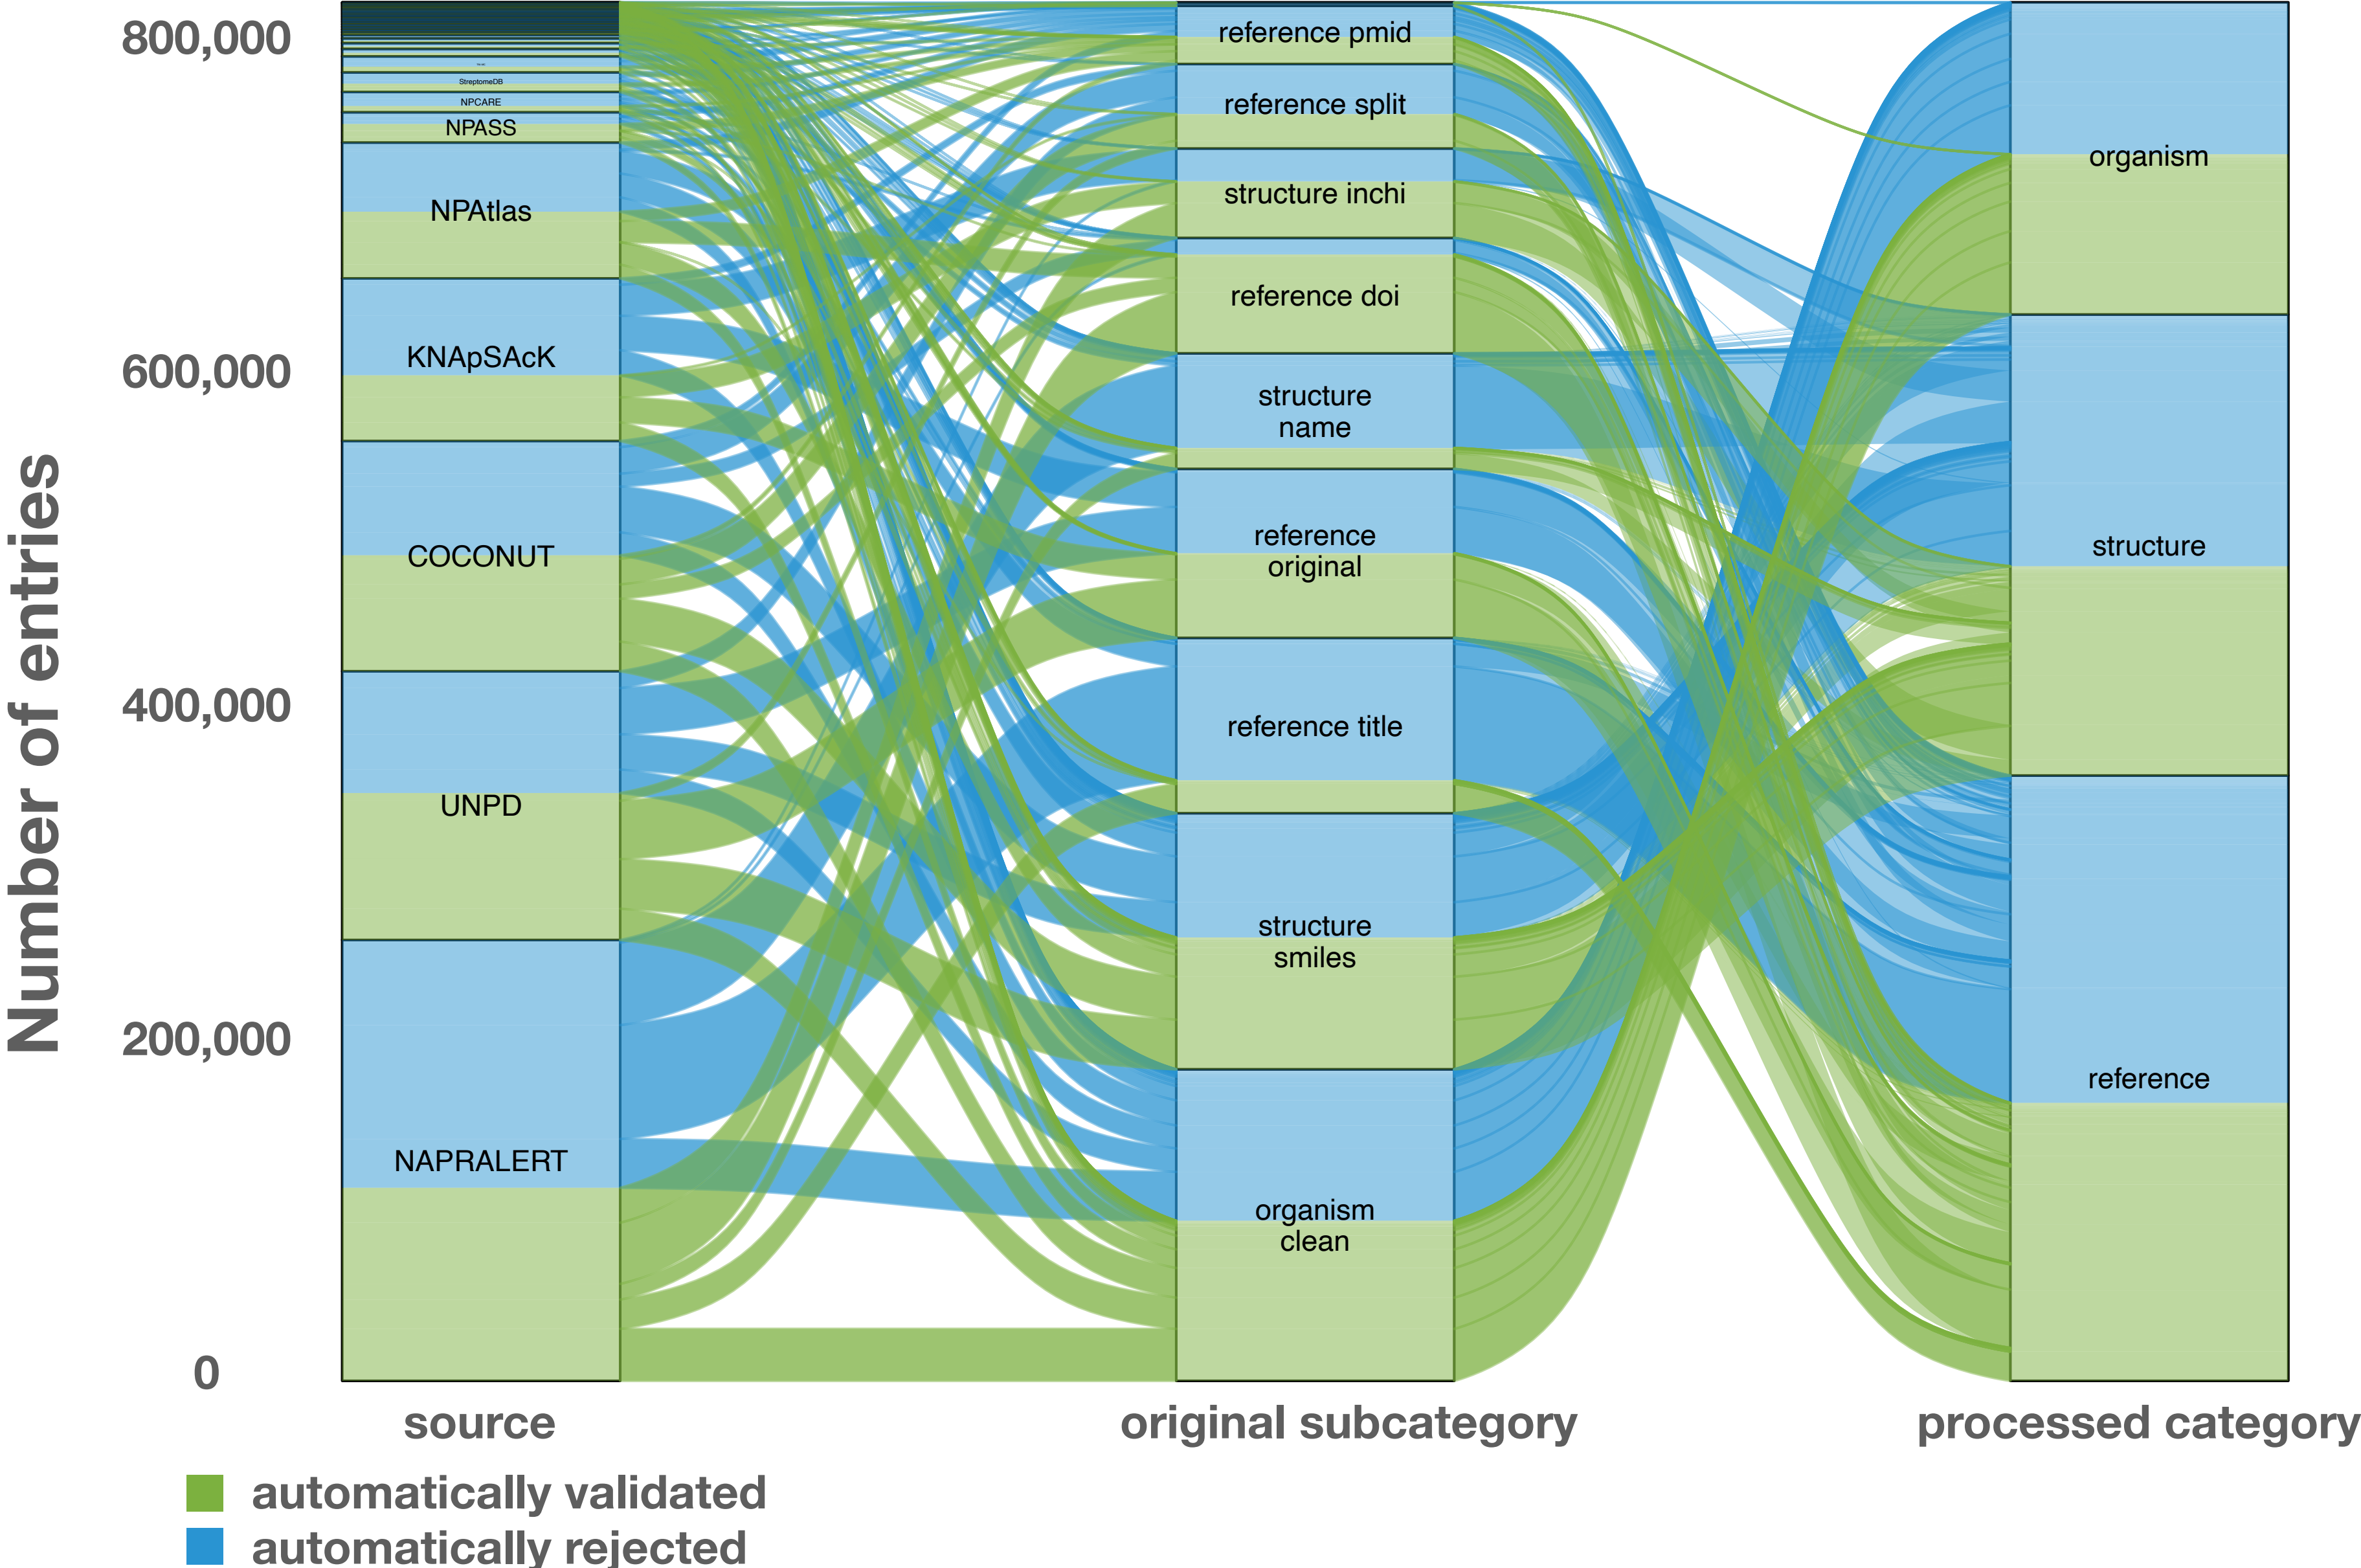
Number of entries

800,000
600,000
400,000
200,000
0

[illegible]
StreptomeDB
NPCARE
NPASS
NPAtlas
KNApSAcK
COCONUT
UNPD
NAPRALERT

reference pmid
reference split
structure inchi
reference doi
structure name
reference original
reference title
structure smiles
organism clean

organism
structure
reference

source
original subcategory
processed category

automatically validated
automatically rejected